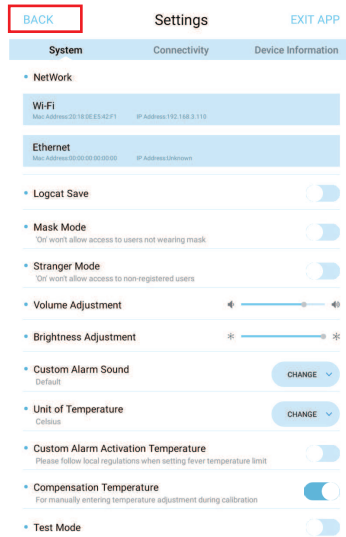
BACK Settings EXIT APP

System Connectivity Device Information

NetWork

Wi-Fi
Mac Address:20:18:0E:E5:42:F1 IP Address:192.168.3.110

Ethernet
Mac Address:00:00:00:00:00:00 IP Address:Unknown

Logcat Save

Mask Mode
'On' won't allow access to users not wearing mask

Stranger Mode
'On' won't allow access to non-registered users

Volume Adjustment

Brightness Adjustment

Custom Alarm Sound
Default
CHANGE

Unit of Temperature
Celsius
CHANGE

Custom Alarm Activation Temperature
Please follow local regulations when setting fever temperature limit

Compensation Temperature
For manually entering temperature adjustment during calibration

Test Mode